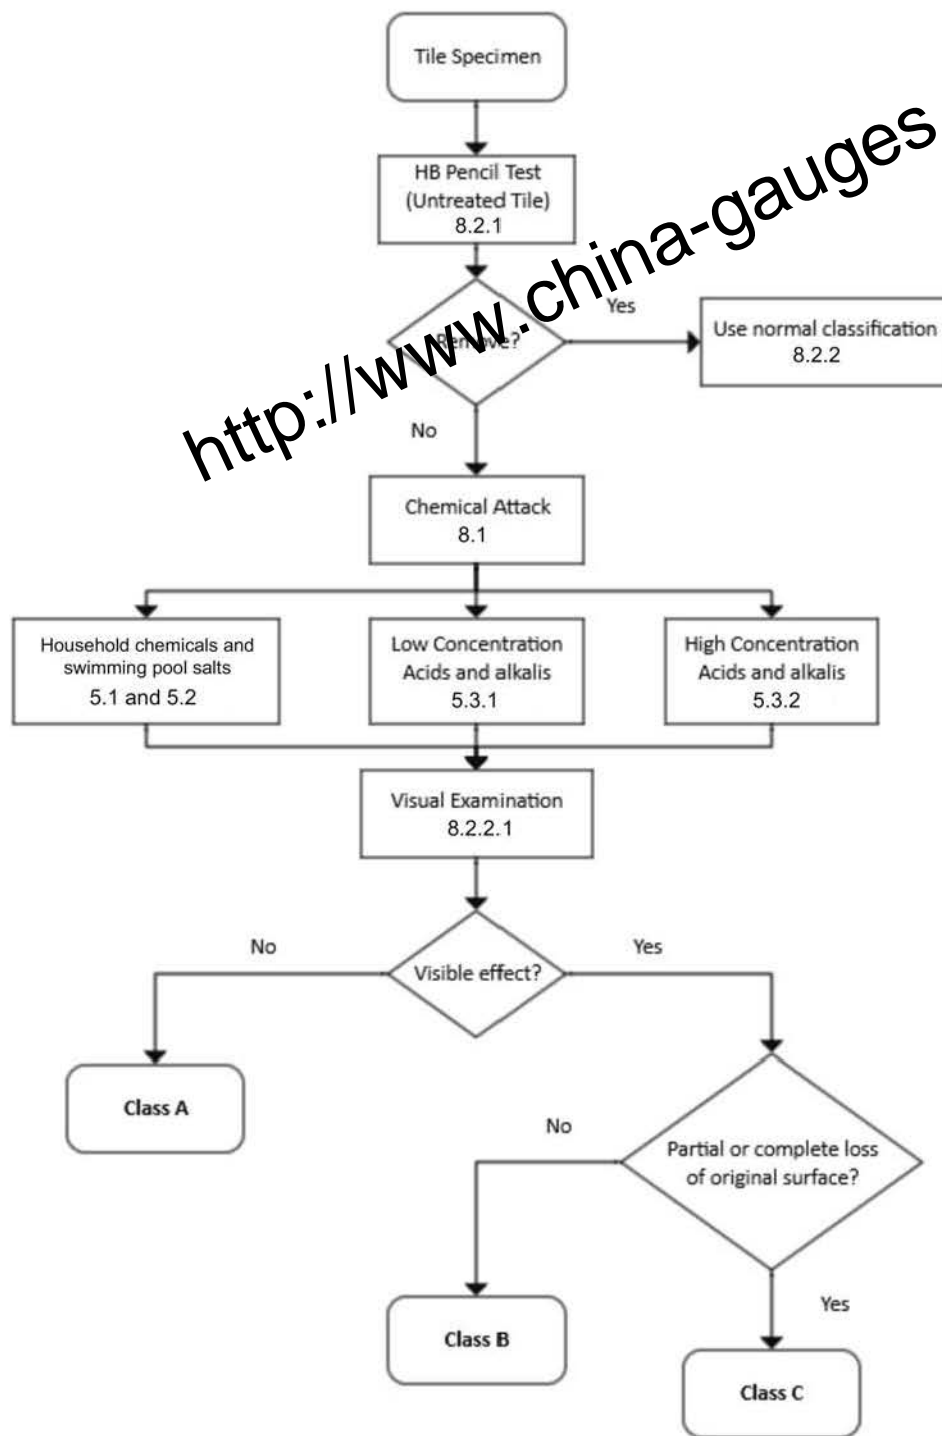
Tile Specimen

HB Pencil Test
(Untreated Tile)
8.2.1

Remove?

Yes

Use normal classification
8.2.2

http://www.china-gauges

No

Chemical Attack
8.1

Household chemicals and swimming pool salts
5.1 and 5.2

Low Concentration Acids and alkalis
5.3.1

High Concentration Acids and alkalis
5.3.2

Visual Examination
8.2.2.1

No

Visible effect?

Yes

Class A

No

Partial or complete loss of original surface?

Yes

Class B

Class C